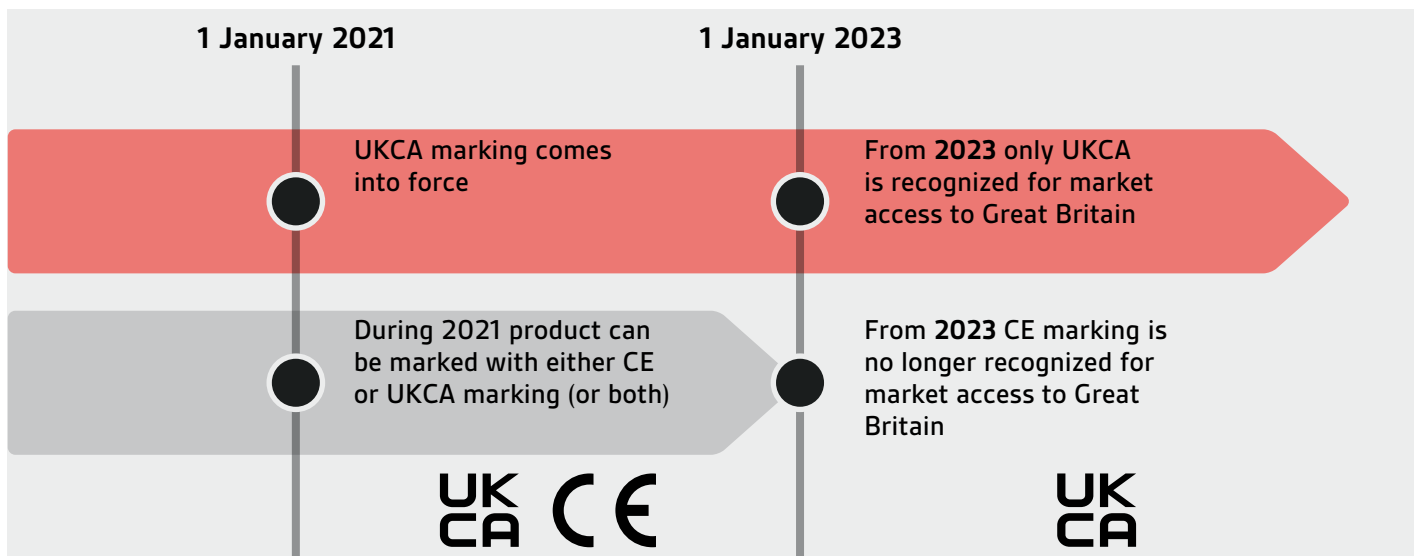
1 January 2021

1 January 2023

UKCA marking comes into force

From **2023** only UKCA is recognized for market access to Great Britain

During 2021 product can be marked with either CE or UKCA marking (or both)

From **2023** CE marking is no longer recognized for market access to Great Britain

UK
CA

CE

UK
CA